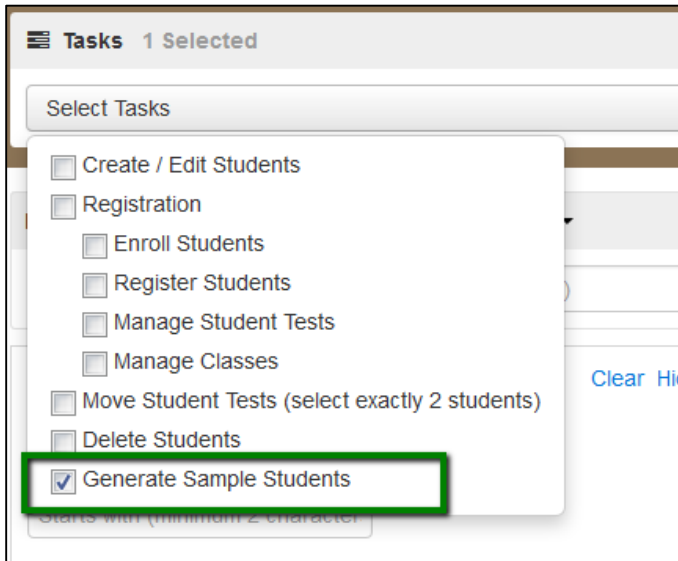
Tasks 1 Selected

Select Tasks

Create / Edit Students
Registration
Enroll Students
Register Students
Manage Student Tests
Manage Classes
Move Student Tests (select exactly 2 students)
Delete Students
Generate Sample Students

Clear Hi

Starts with (minimum 2 character